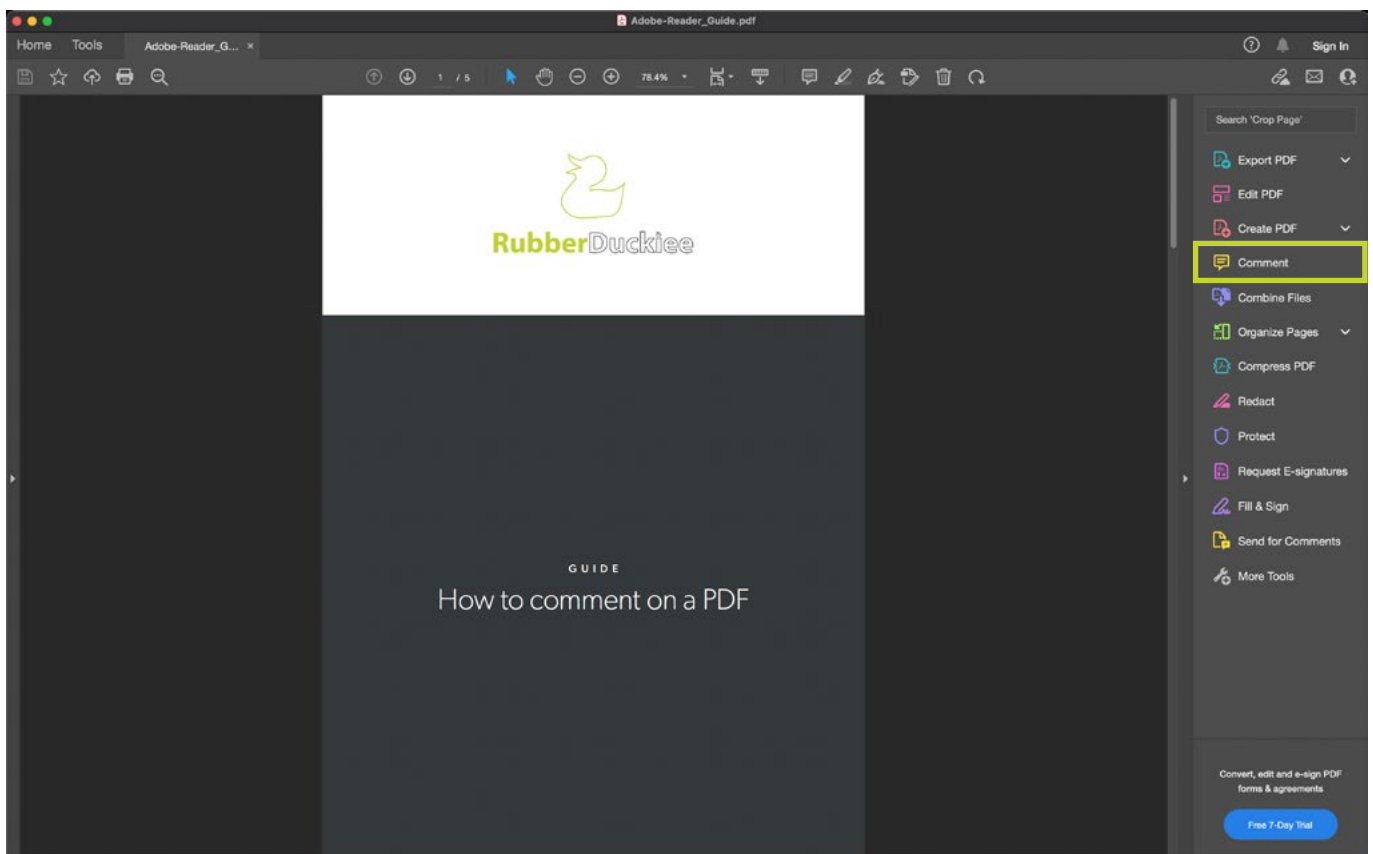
Adobe-Reader_Guide.pdf

Home Tools Adobe-Reader_G... ×

Sign In

1 / 5

78.4%

RubberDuckiee

GUIDE

How to comment on a PDF

Search 'Crop Page'

Export PDF

Edit PDF

Create PDF

Comment

Combine Files

Organize Pages

Compress PDF

Redact

Protect

Request E-signatures

Fill & Sign

Send for Comments

More Tools

Convert, edit and e-sign PDF forms & agreements

Free 7-Day Trial